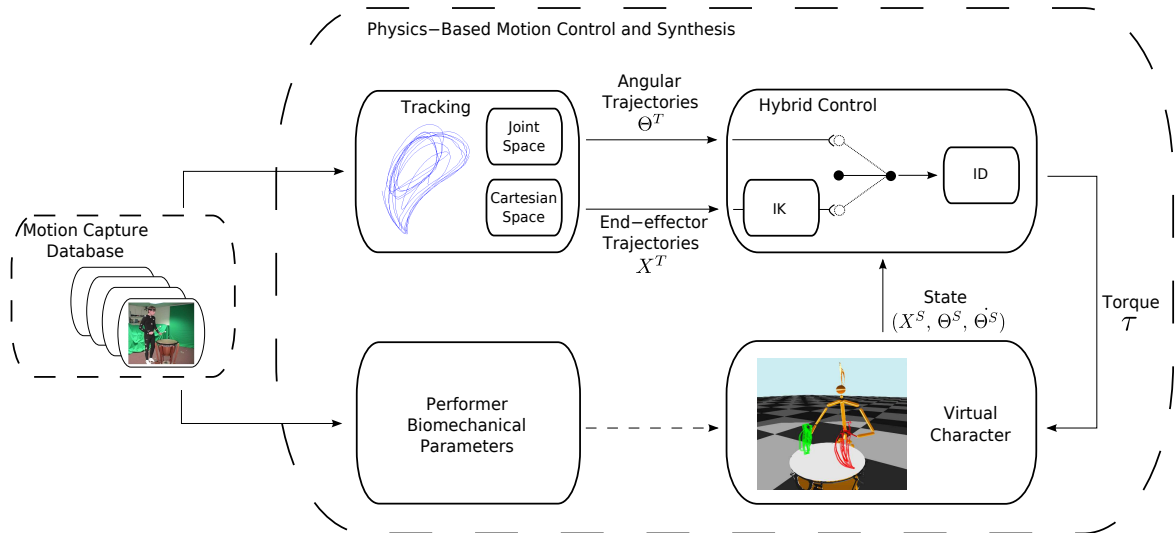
Physics−Based Motion Control and Synthesis

Motion Capture Database

Tracking

Joint Space

Cartesian Space

Angular Trajectories $\Theta^T$

End−effector Trajectories $X^T$

Hybrid Control

IK

ID

State $(X^S, \Theta^S, \dot{\Theta^S})$

Torque $\tau$

Performer Biomechanical Parameters

Virtual Character